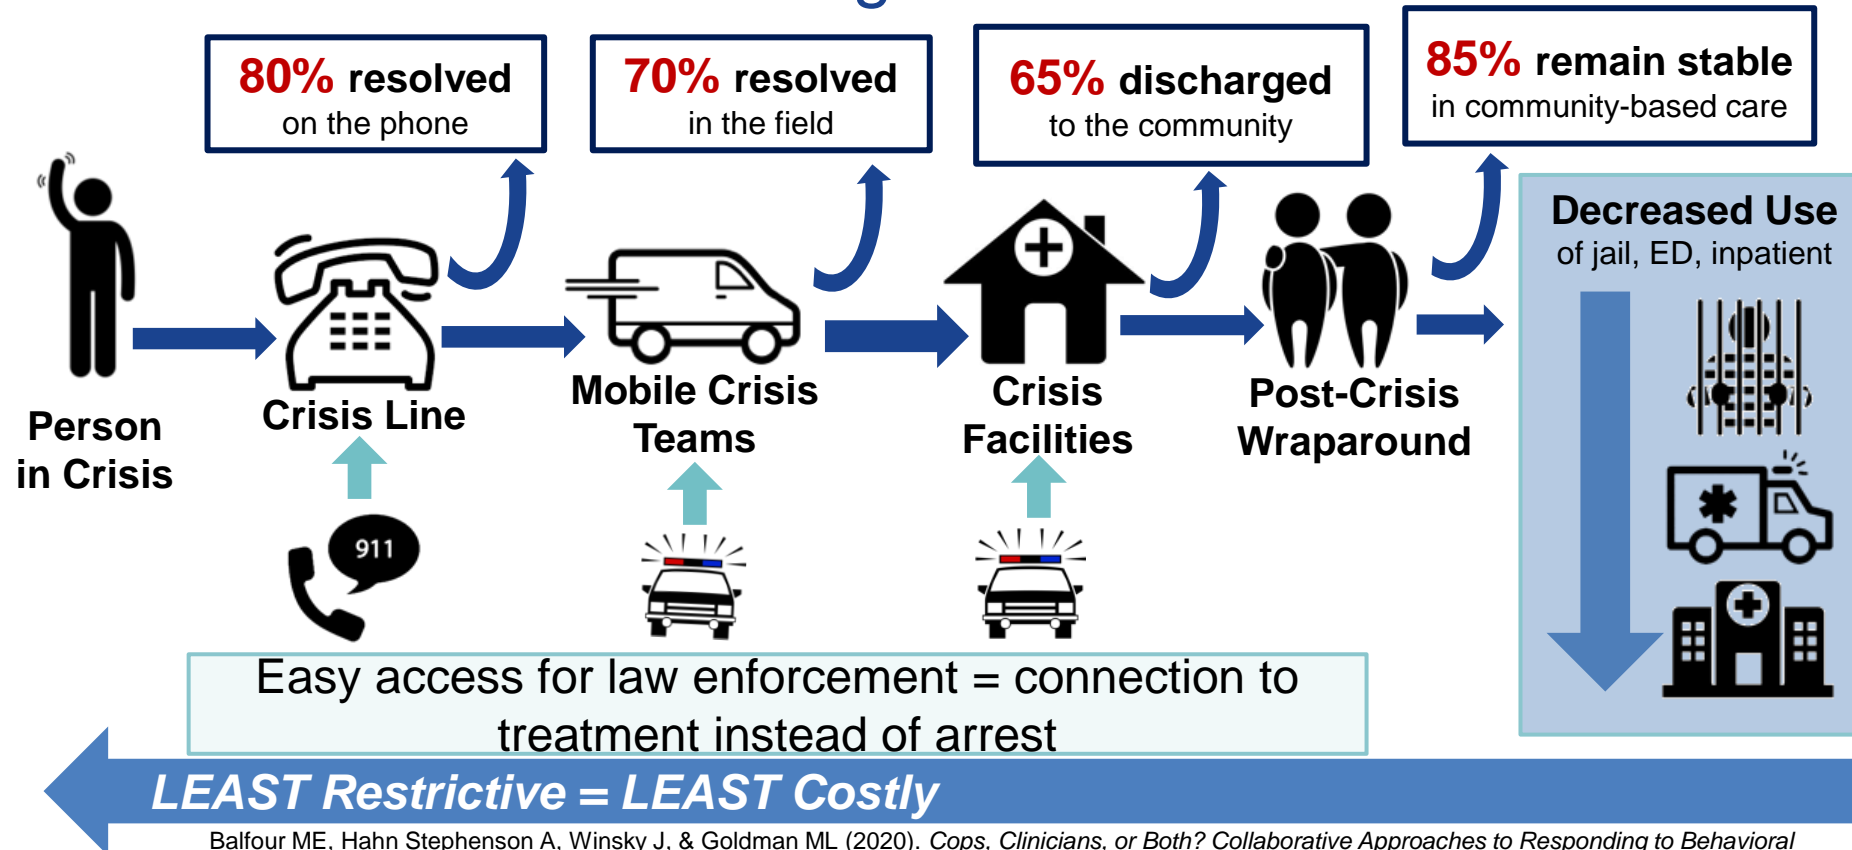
80% resolved
on the phone

70% resolved
in the field

65% discharged
to the community

85% remain stable
in community-based care

Decreased Use
of jail, ED, inpatient

Person
in Crisis

Crisis Line

Mobile Crisis
Teams

Crisis
Facilities

Post-Crisis
Wraparound

911

Easy access for law enforcement = connection to treatment instead of arrest

LEAST Restrictive = LEAST Costly

Balfour ME, Hahn Stephenson A, Winsky J, & Goldman ML (2020). *Cops, Clinicians, or Both? Collaborative Approaches to Responding to Behavioral*